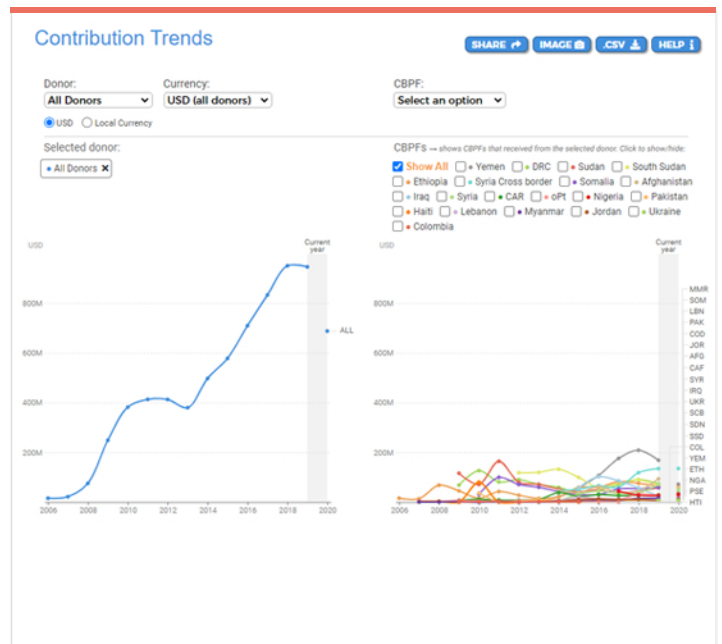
Contribution Trends

SHARE IMAGE .CSV HELP

Donor:
All Donors

Currency:
USD (all donors)

CBPF:
Select an option

USD Local Currency

Selected donor:
• All Donors ×

CBPFs → shows CBPFs that received from the selected donor. Click to show/hide:

Show All • Yemen • DRC • Sudan • South Sudan • Ethiopia • Syria Cross border • Somalia • Afghanistan • Iraq • Syria • CAR • oPt • Nigeria • Pakistan • Haiti • Lebanon • Myanmar • Jordan • Ukraine • Colombia

USD

Current year

800M
600M
400M
200M

• ALL

2006 2008 2010 2012 2014 2016 2018 2020

USD

Current year

800M
600M
400M
200M

MMR
SOM
LBN
PAK
COD
JOR
AFG
CAF
SYR
IRQ
UKR
SCB
SDN
SSD
COL
YEM
ETH
NGA
PSE
HTI

2006 2008 2010 2012 2014 2016 2018 2020